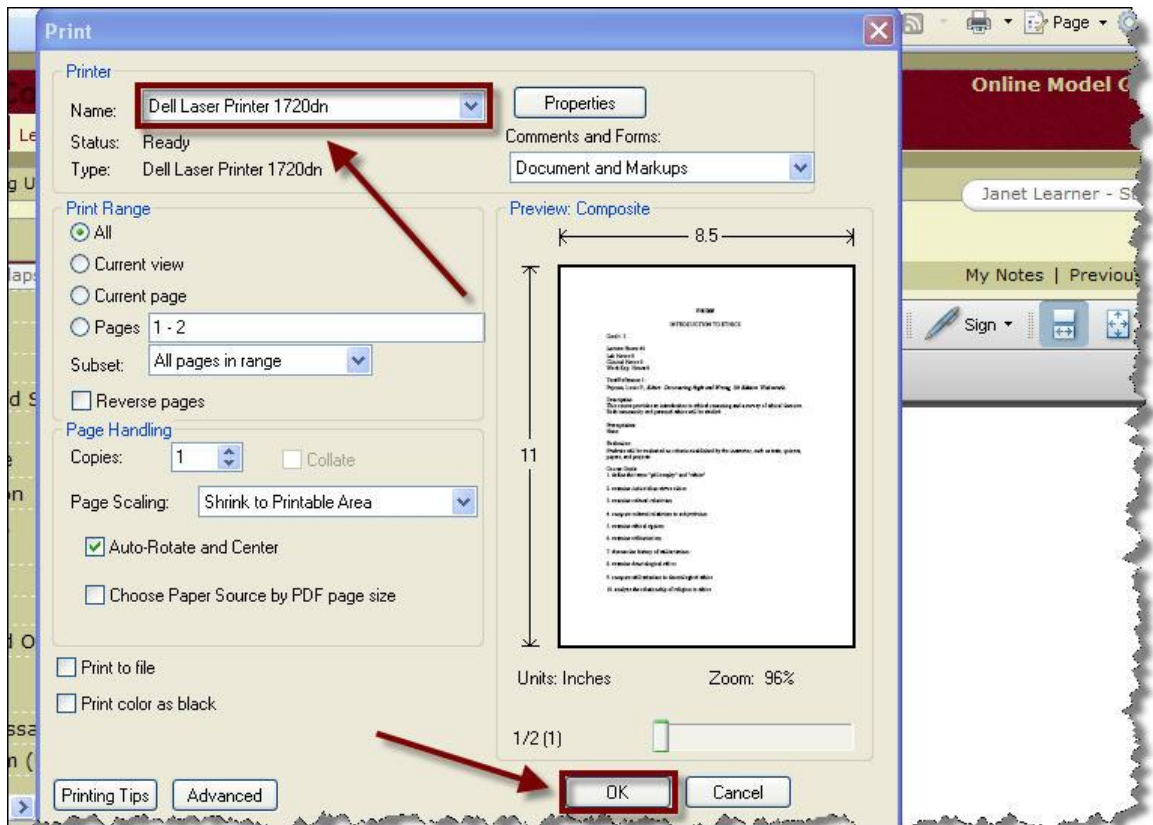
Print

Page

Online Model C

Janet Learner - St

My Notes | Previou

Sign

Printer

Name: Dell Laser Printer 1720dn

Properties

Status: Ready

Comments and Forms:

Type: Dell Laser Printer 1720dn

Document and Markups

Print Range

All

Current view

Current page

Pages 1 - 2

Subset: All pages in range

Reverse pages

Page Handling

Copies: 1

Collate

Page Scaling: Shrink to Printable Area

Auto-Rotate and Center

Choose Paper Source by PDF page size

Print to file

Print color as black

Preview: Composite

8.5

11

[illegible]

Units: Inches

Zoom: 96%

1/2 (1)

Printing Tips

Advanced

OK

Cancel